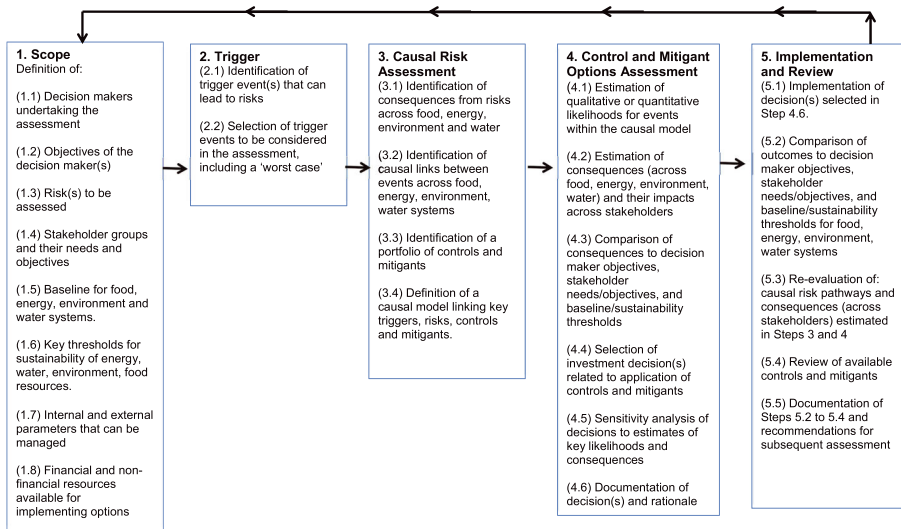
1. Scope
Definition of:

(1.1) Decision makers undertaking the assessment

(1.2) Objectives of the decision maker(s)

(1.3) Risk(s) to be assessed

(1.4) Stakeholder groups and their needs and objectives

(1.5) Baseline for food, energy, environment and water systems.

(1.6) Key thresholds for sustainability of energy, water, environment, food resources.

(1.7) Internal and external parameters that can be managed

(1.8) Financial and non-financial resources available for implementing options

2. Trigger
(2.1) Identification of trigger event(s) that can lead to risks

(2.2) Selection of trigger events to be considered in the assessment, including a 'worst case'

3. Causal Risk Assessment
(3.1) Identification of consequences from risks across food, energy, environment and water

(3.2) Identification of causal links between events across food, energy, environment, water systems

(3.3) Identification of a portfolio of controls and mitigants

(3.4) Definition of a causal model linking key triggers, risks, controls and mitigants.

4. Control and Mitigant Options Assessment
(4.1) Estimation of qualitative or quantitative likelihoods for events within the causal model

(4.2) Estimation of consequences (across food, energy, environment, water) and their impacts across stakeholders

(4.3) Comparison of consequences to decision maker objectives, stakeholder needs/objectives, and baseline/sustainability thresholds

(4.4) Selection of investment decision(s) related to application of controls and mitigants

(4.5) Sensitivity analysis of decisions to estimates of key likelihoods and consequences

(4.6) Documentation of decision(s) and rationale

5. Implementation and Review
(5.1) Implementation of decision(s) selected in Step 4.6.

(5.2) Comparison of outcomes to decision maker objectives, stakeholder needs/objectives, and baseline/sustainability thresholds for food, energy, environment, water systems

(5.3) Re-evaluation of: causal risk pathways and consequences (across stakeholders) estimated in Steps 3 and 4

(5.4) Review of available controls and mitigants

(5.5) Documentation of Steps 5.2 to 5.4 and recommendations for subsequent assessment